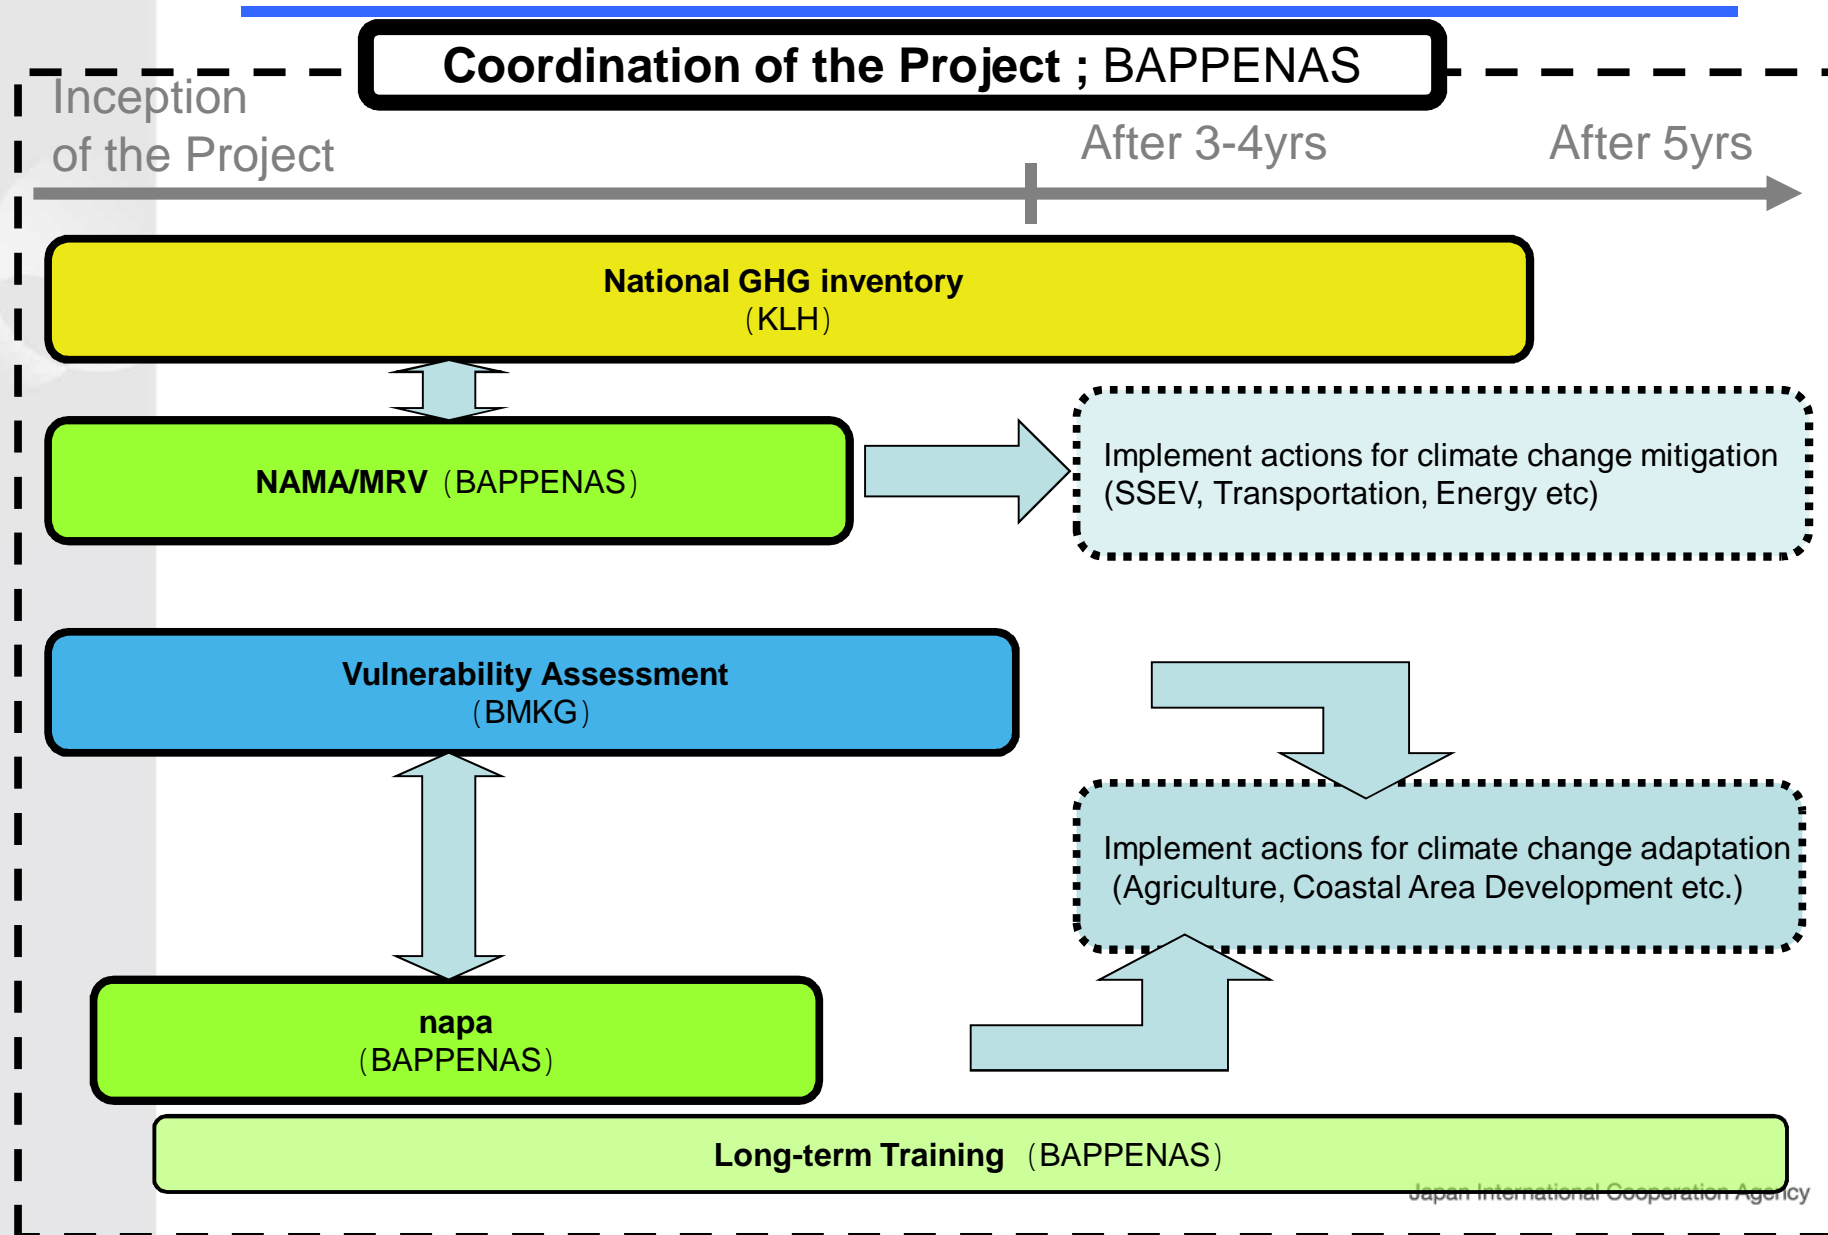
Coordination of the Project ; BAPPENAS

Inception of the Project

After 3-4yrs

After 5yrs

National GHG inventory
（KLH）

NAMA/MRV（BAPPENAS）

Implement actions for climate change mitigation (SSEV, Transportation, Energy etc)

Vulnerability Assessment
（BMKG）

Implement actions for climate change adaptation (Agriculture, Coastal Area Development etc.)

napa
（BAPPENAS）

Long-term Training （BAPPENAS）

Japan International Cooperation Agency